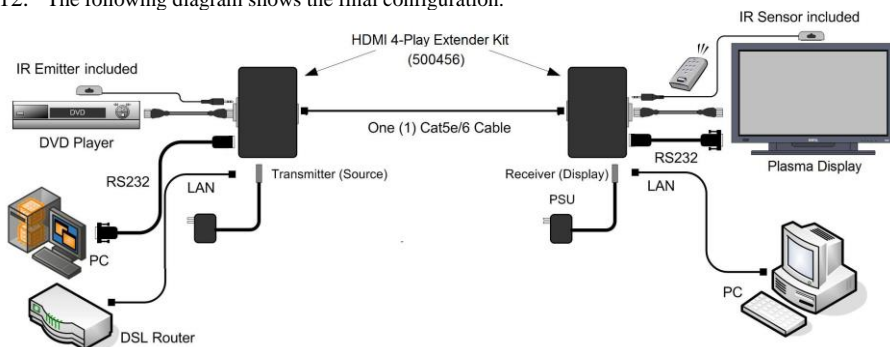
12. The following diagram shows the final configuration.

HDMI 4-Play Extender Kit (500456)

IR Sensor included

IR Emitter included

DVD

DVD Player

One (1) Cat5e/6 Cable

RS232

Plasma Display

RS232

LAN

Transmitter (Source)

Receiver (Display)

LAN

PSU

PC

PC

DSL Router